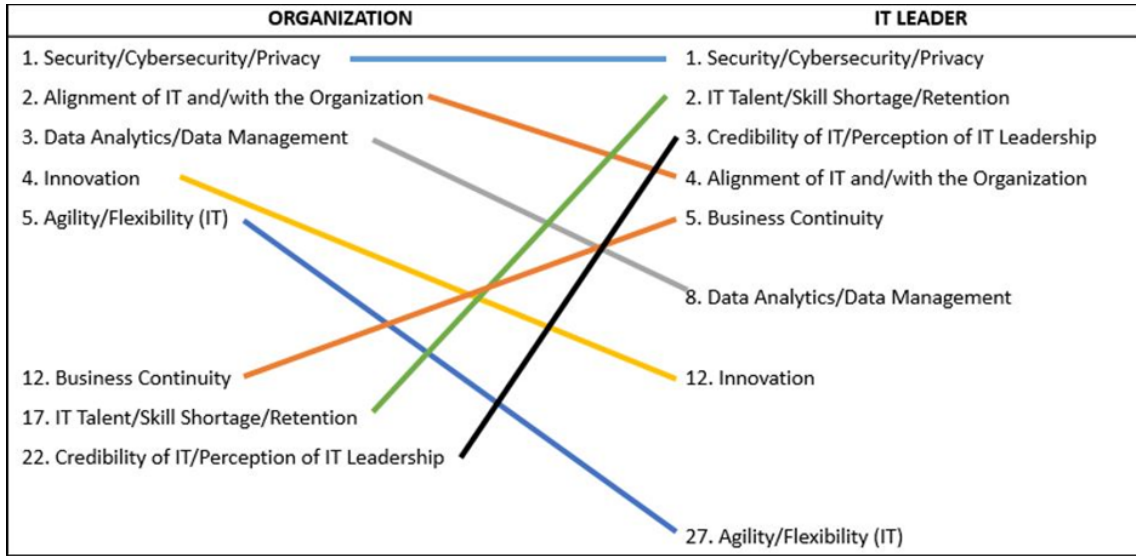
ORGANIZATION

1. Security/Cybersecurity/Privacy
2. Alignment of IT and/with the Organization
3. Data Analytics/Data Management
4. Innovation
5. Agility/Flexibility (IT)
12. Business Continuity
17. IT Talent/Skill Shortage/Retention
22. Credibility of IT/Perception of IT Leadership

IT LEADER

1. Security/Cybersecurity/Privacy
2. IT Talent/Skill Shortage/Retention
3. Credibility of IT/Perception of IT Leadership
4. Alignment of IT and/with the Organization
5. Business Continuity
8. Data Analytics/Data Management
12. Innovation
27. Agility/Flexibility (IT)